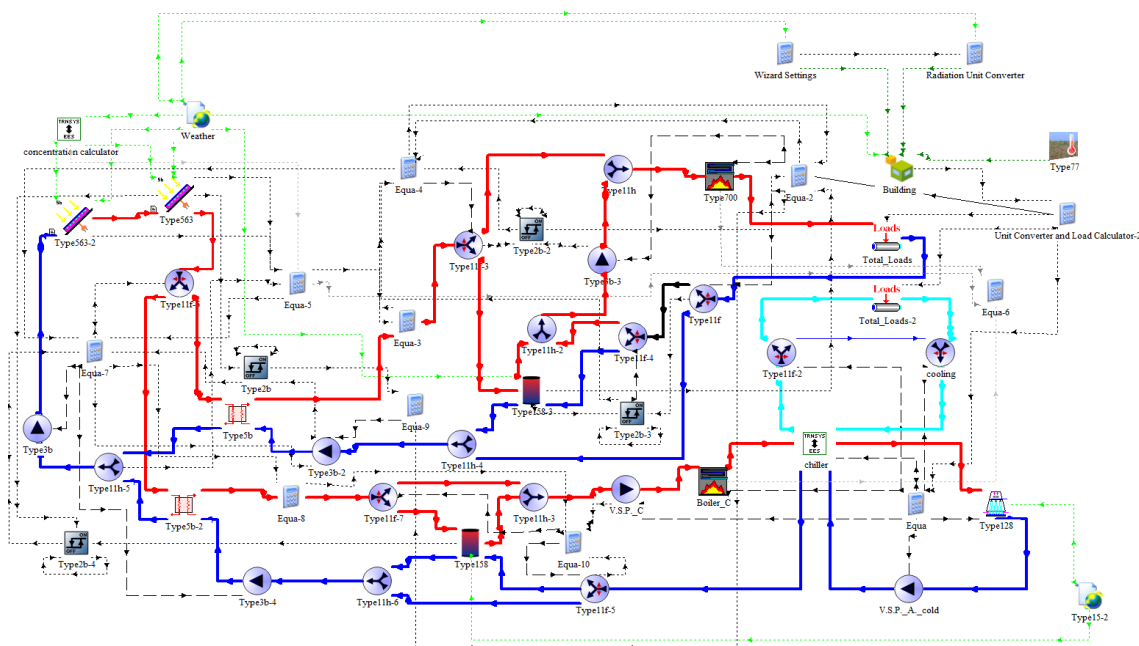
Wizard Settings
Radiation Unit Converter
TRNEYS EES
concentration calculator
Weather
Type77
Type11h
Type700
Equa-4
Equa-2
Building
Type563
Type563-2
Type2b-2
Loads
Unit Converter and Load Calculator-2
Type11f-3
Total_Loads
Type3b-3
Type11f-
Equa-5
Type11f
Loads
Equa-6
Total_Loads-2
Equa-3
Type11h-2
Type11f-4
Equa-7
Type2b
Type11f-2
cooling
Type158-3
Equa-9
Type2b-3
Type3b
Type5b
TRNEYS EES
Type11h-4
chiller
Type3b-2
Type11h-5
V.S.P._C
Boiler_C
Equa-8
Type11f-7
Type11h-3
Type5b-2
Equa
Type128
Type158
Equa-10
Type2b-4
Type3b-4
Type11h-6
Type11f-5
V.S.P._A_cold
Type15-2